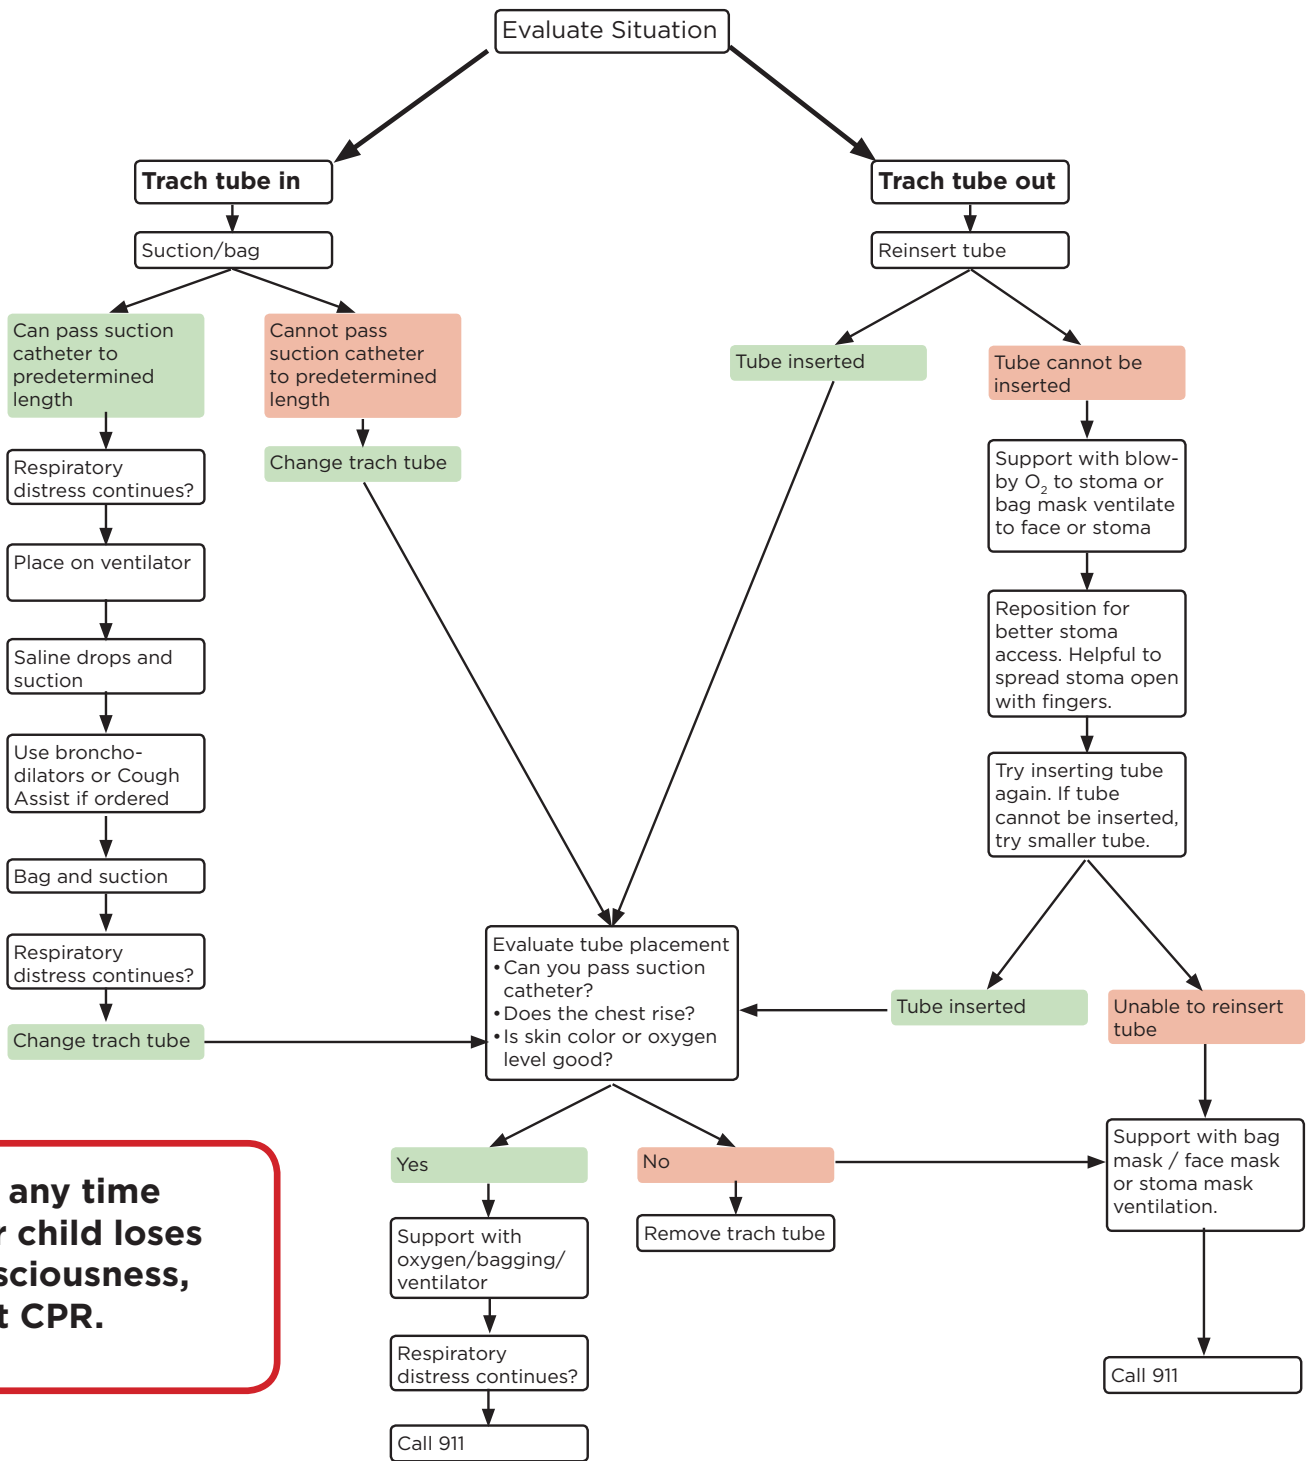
Evaluate Situation

Trach tube in

Suction/bag

Can pass suction catheter to predetermined length

Respiratory distress continues?

Place on ventilator

Saline drops and suction

Use bronchodilators or Cough Assist if ordered

Bag and suction

Respiratory distress continues?

Change trach tube

Cannot pass suction catheter to predetermined length

Change trach tube

Trach tube out

Reinsert tube

Tube inserted

Tube cannot be inserted

Support with blow-by $O_2$ to stoma or bag mask ventilate to face or stoma

Reposition for better stoma access. Helpful to spread stoma open with fingers.

Try inserting tube again. If tube cannot be inserted, try smaller tube.

Tube inserted

Unable to reinsert tube

Support with bag mask / face mask or stoma mask ventilation.

Call 911

Evaluate tube placement
• Can you pass suction catheter?
• Does the chest rise?
• Is skin color or oxygen level good?

Yes

Support with oxygen/bagging/ventilator

Respiratory distress continues?

Call 911

No

Remove trach tube

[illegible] any time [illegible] child loses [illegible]sciousness, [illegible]t CPR.